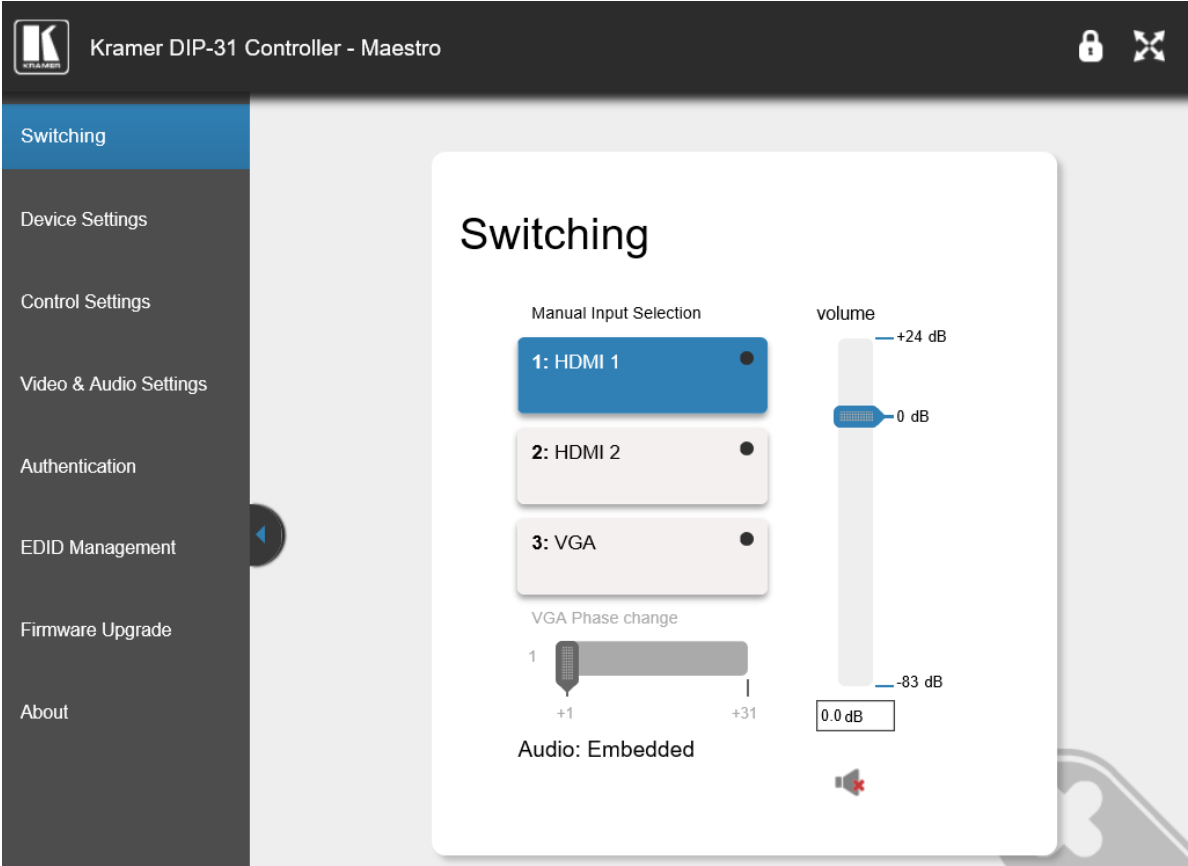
KRAMER
Kramer DIP-31 Controller - Maestro

Switching
Device Settings
Control Settings
Video & Audio Settings
Authentication
EDID Management
Firmware Upgrade
About

Switching

Manual Input Selection
1: HDMI 1
2: HDMI 2
3: VGA
VGA Phase change
1
+1
+31
Audio: Embedded

volume
+24 dB
0 dB
-83 dB
0.0 dB